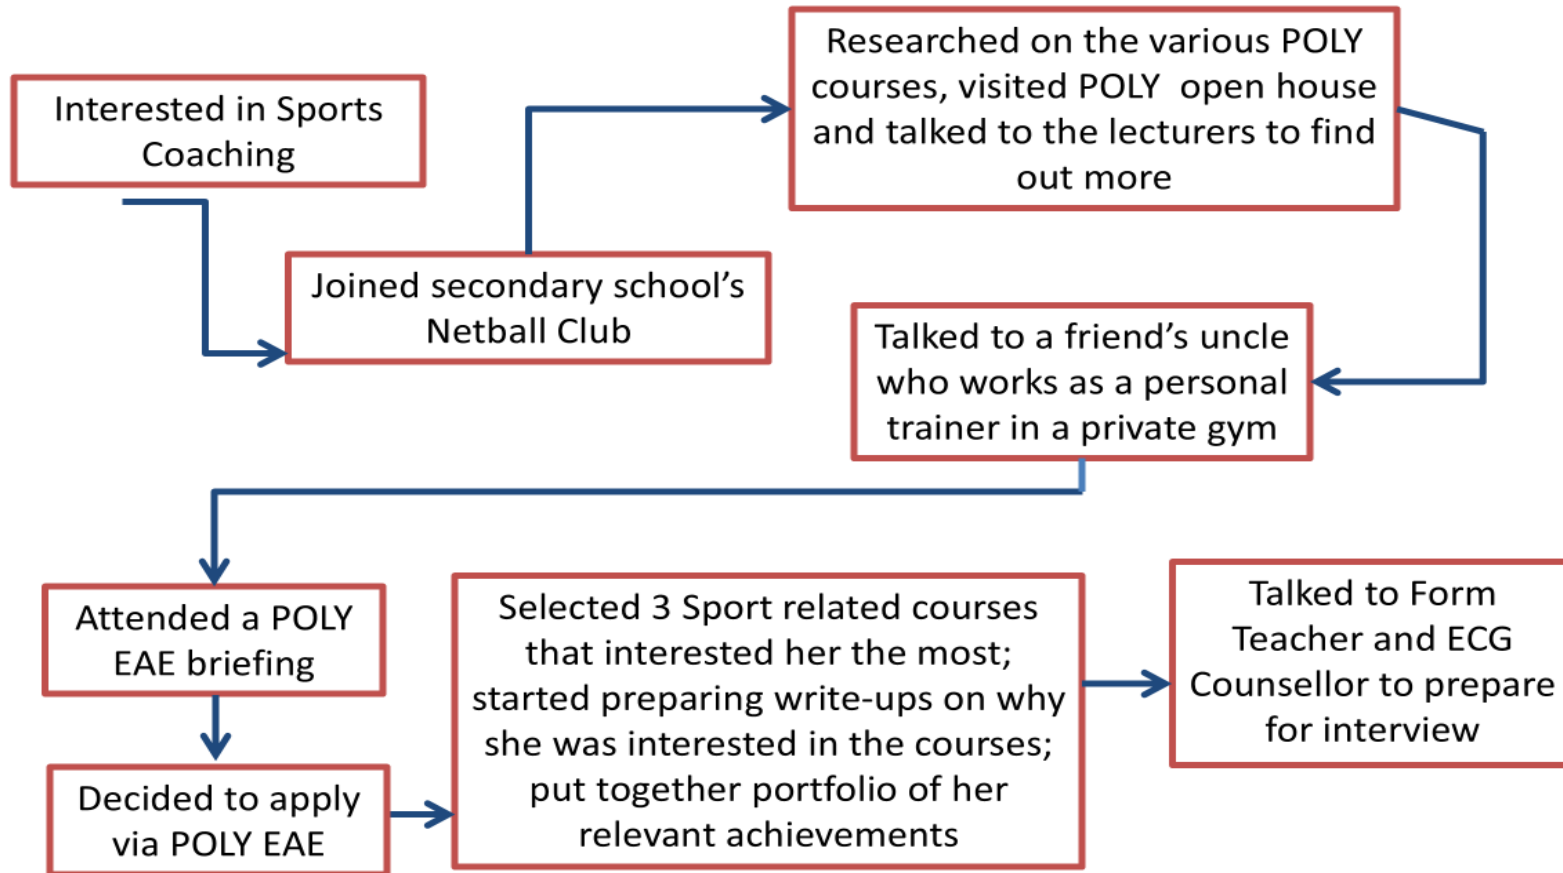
Interested in Sports Coaching

Joined secondary school's Netball Club

Researched on the various POLY courses, visited POLY open house and talked to the lecturers to find out more

Talked to a friend's uncle who works as a personal trainer in a private gym

Attended a POLY EAE briefing

Decided to apply via POLY EAE

Selected 3 Sport related courses that interested her the most; started preparing write-ups on why she was interested in the courses; put together portfolio of her relevant achievements

Talked to Form Teacher and ECG Counsellor to prepare for interview